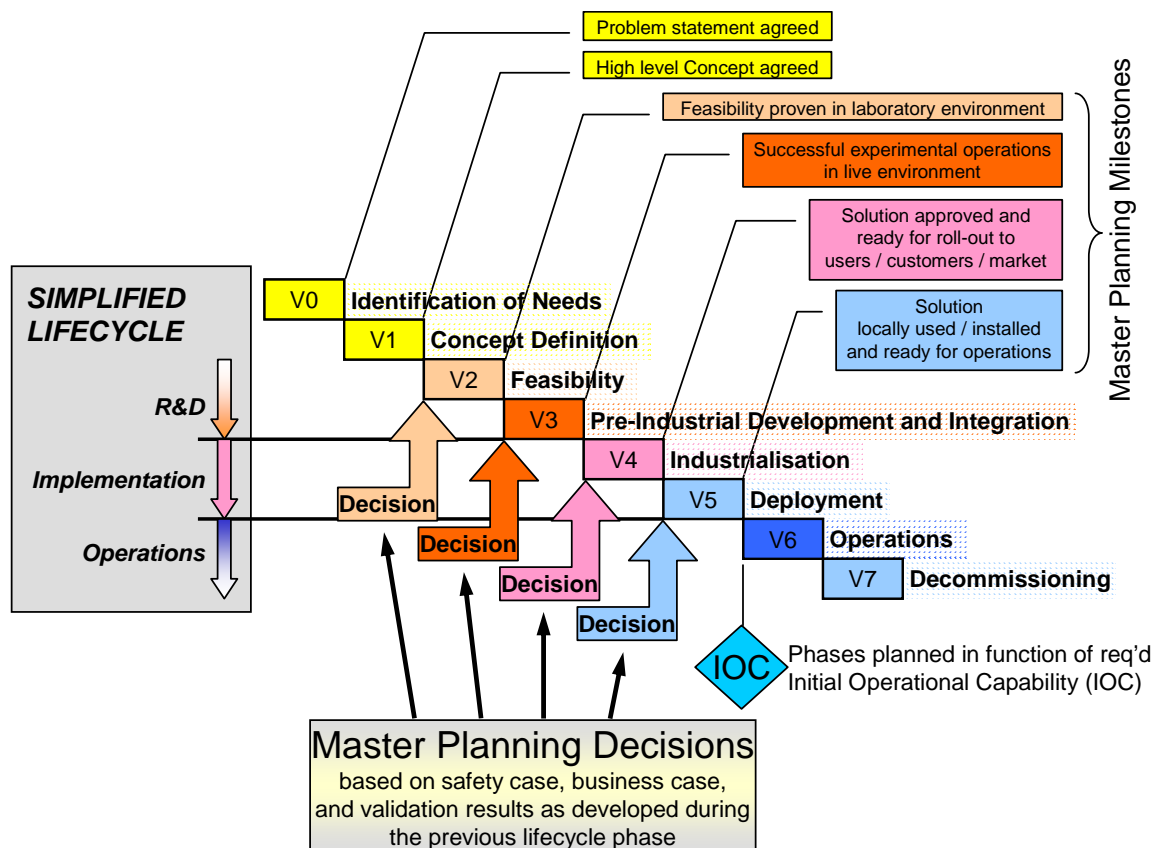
Problem statement agreed

High level Concept agreed

Feasibility proven in laboratory environment

Successful experimental operations in live environment

Solution approved and ready for roll-out to users / customers / market

Solution locally used / installed and ready for operations

Master Planning Milestones

SIMPLIFIED LIFECYCLE

R&D

Implementation

Operations

V0 Identification of Needs

V1 Concept Definition

V2 Feasibility

V3 Pre-Industrial Development and Integration

V4 Industrialisation

V5 Deployment

V6 Operations

V7 Decommissioning

Decision

Decision

Decision

Decision

IOC

Phases planned in function of req'd Initial Operational Capability (IOC)

Master Planning Decisions
based on safety case, business case, and validation results as developed during the previous lifecycle phase